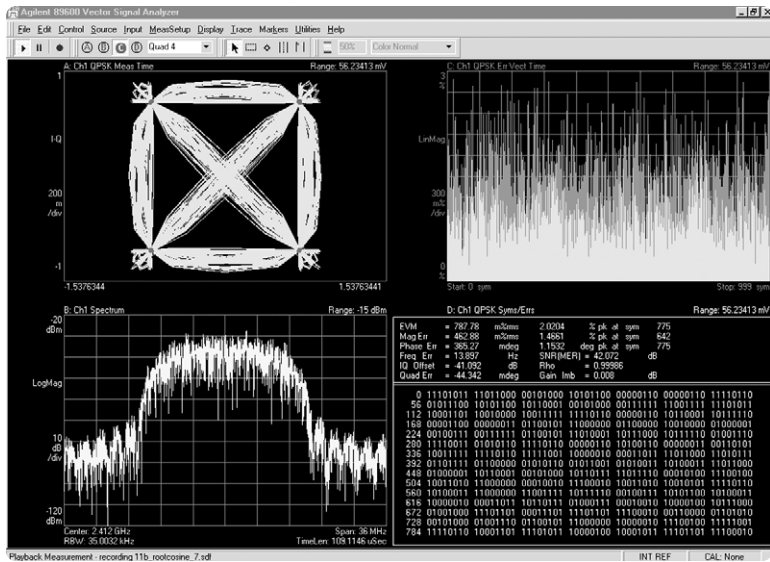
Agilent 89600 Vector Signal Analyzer

File Edit Control Source Input MeasSetup Display Trace Markers Utilities Help

Quad 4

50%

Color Normal

A: Ch1 QPSK Meas Time

Range: 56.23413 mV

1

I-Q

200 m /div

-1

-1.5376344

1.53763441

C: Ch1 QPSK Err Vect Time

Range: 56.23413 mV

LinMag

300 m% /div

0

Start: 0 sym

Stop: 999 sym

B: Ch1 Spectrum

Range: -15 dBm

-20 dBm

LogMag

10 dB /div

-120 dBm

Center: 2.412 GHz

Span: 36 MHz

RBW: 35.0032 kHz

TimeLen: 109.1146 uSec

D: Ch1 QPSK Syms/Errs

Range: 56.23413 mV

| EVM | = 787.78 | m%rms | 2.0204 | % pk at | sym | 775 |
|---|---|---|---|---|---|---|
| Mag Err | = 462.88 | m%rms | 1.4861 | % pk at | sym | 642 |
| Phase Err | = 365.27 | mdeg | 1.1532 | deg pk at | sym | 775 |
| Freq Err | = 13.897 | Hz | SNR(MER) | = 42.072 | | dB |
| IQ Offset | = -41.092 | dB | Rho | = 0.99986 | | |
| Quad Err | = -44.342 | mdeg | Gain Imb | = 0.008 | | dB |

0 11101011 11011000 00101000 10101100 00000110 00000110 11110110
56 01011100 10101100 10110001 00101000 00111111 11001111 11101011
112 10001101 10010000 10011111 11110110 00000110 10110001 10111110
168 00001100 00000011 01100101 11000000 01100000 10010000 01000001
224 00100111 00111111 01100101 11010001 10111000 10111110 01001110
280 11110011 01010110 11110110 00000110 10100110 00000011 00101001
336 10011111 11110110 11111001 10000010 00011011 11011000 11010111
392 01101111 01100000 01010110 01011001 01010011 10100011 11011000
448 01000001 10110001 00101000 10110111 11011110 00010100 11100100
504 10011010 11000000 00010010 11100010 10011010 10010101 11110110
560 10100011 11000000 11001111 10111110 00100111 10101100 10100011
616 10000010 00001011 10110111 01000111 00010010 10000100 00111000
672 01001000 11101101 00011100 11101011 11011000 00110000 01101010
728 00101000 01001110 01100101 11000000 10000010 11100100 11101101
784 11110110 10001101 11101011 10000100 10001011 11110101 11100010

Playback Measurement - recording 11b_rootcosine_7.sdf

INT REF

CAL: None